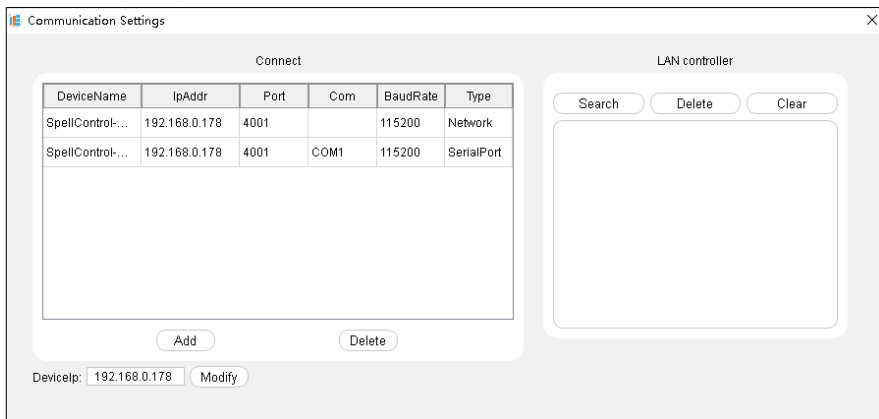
Communication Settings

Connect

| DeviceName | IpAddr | Port | Com | BaudRate | Type |
|---|---|---|---|---|---|
| SpellControl-... | 192.168.0.178 | 4001 | | 115200 | Network |
| SpellControl-... | 192.168.0.178 | 4001 | COM1 | 115200 | SerialPort |

Add

Delete

DeviceIp: 192.168.0.178 Modify

LAN controller

Search Delete Clear